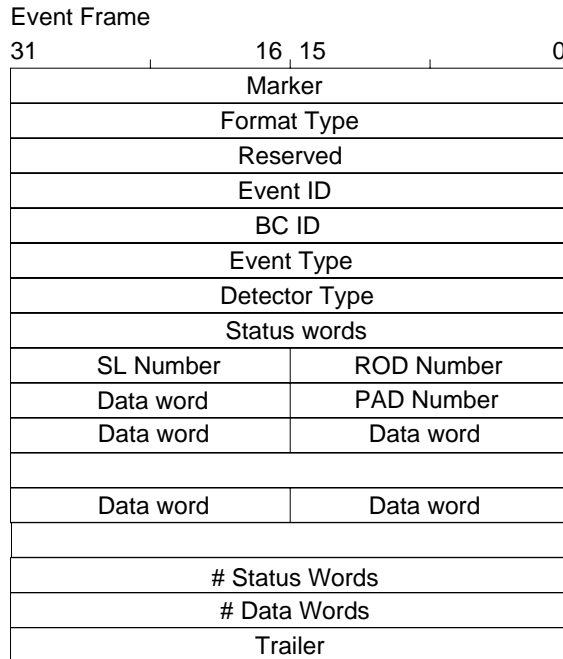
Event Frame

31 16 15 0

| Marker | |
|---|---|
| Format Type | |
| Reserved | |
| Event ID | |
| BC ID | |
| Event Type | |
| Detector Type | |
| Status words | |
| SL Number | ROD Number |
| Data word | PAD Number |
| Data word | Data word |
| | |
| Data word | Data word |
| | |
| # Status Words | |
| # Data Words | |
| Trailer | |